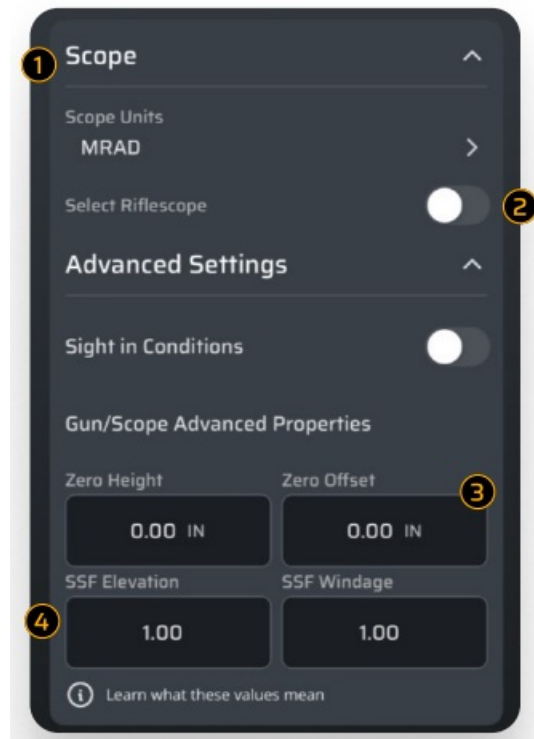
1 Scope

Scope Units
MRAD

Select Riflescope 2

Advanced Settings

Sight in Conditions

Gun/Scope Advanced Properties

Zero Height
0.00 IN

Zero Offset 3
0.00 IN

4 SSF Elevation
1.00

SSF Windage
1.00

Learn what these values mean